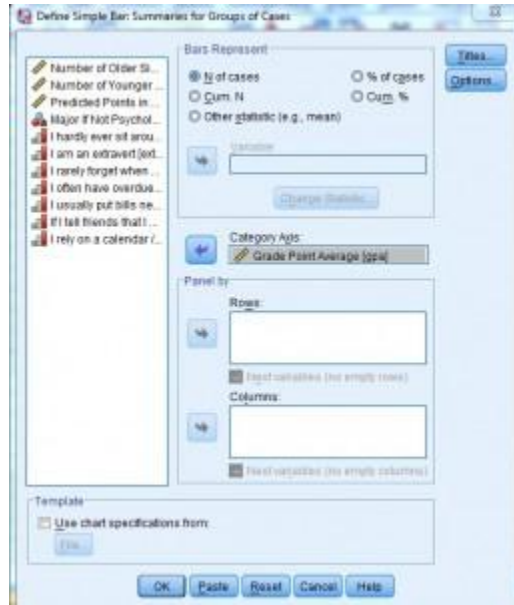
Define Simple Bar: Summaries for Groups of Cases

Number of Older Si...
Number of Younger ...
Predicted Points in ...
Major If Not Psychol...
I hardly ever sit arou...
I am an extravert (ext...
I rarely forget when ...
I often have overdue...
I usually put bills ne...
If I tell friends that I ...
I rely on a calendar (...

Bars Represent
N of cases
% of cases
Cum. N
Cum. %
Other statistic (e.g., mean)
Variable:
Change Statistic...

Category Axis:
Grade Point Average [gpa]

Panel by
Rows:
Nest variables (no empty rows)
Columns:
Nest variables (no empty columns)

Titles...
Options...

Template
Use chart specifications from:
File...

OK
Paste
Reset
Cancel
Help